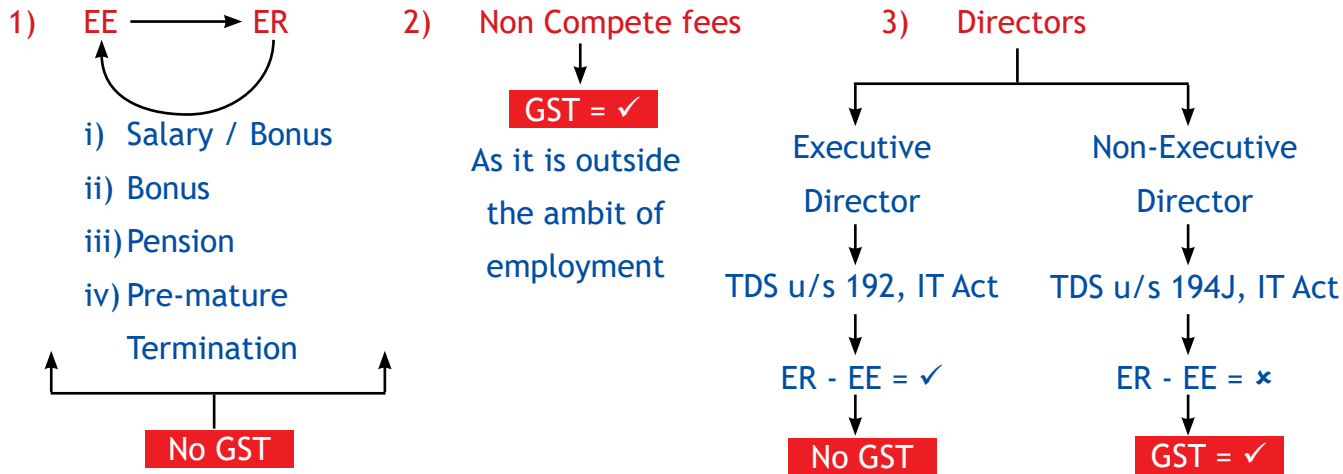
1) EE → ER

i) Salary / Bonus
ii) Bonus
iii) Pension
iv) Pre-mature Termination

No GST

2) Non Compete fees

GST = ✓

As it is outside the ambit of employment

3) Directors

Executive Director

TDS u/s 192, IT Act

ER - EE = ✓

No GST

Non-Executive Director

TDS u/s 194J, IT Act

ER - EE = ×

GST = ✓